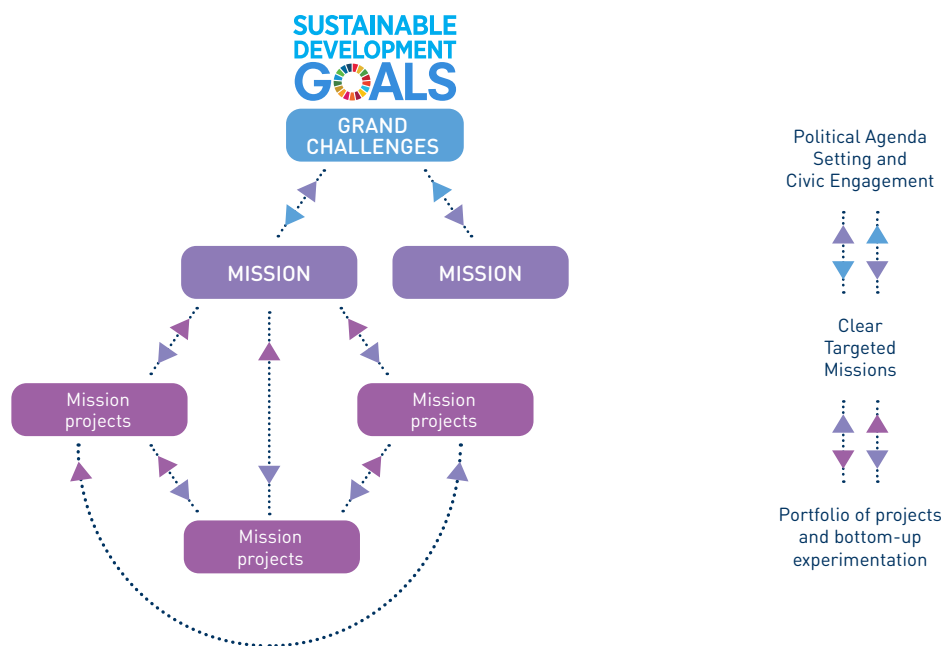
SUSTAINABLE DEVELOPMENT GOALS

GRAND CHALLENGES

MISSION

MISSION

Mission projects

Mission projects

Mission projects

Political Agenda Setting and Civic Engagement

Clear Targeted Missions

Portfolio of projects and bottom-up experimentation